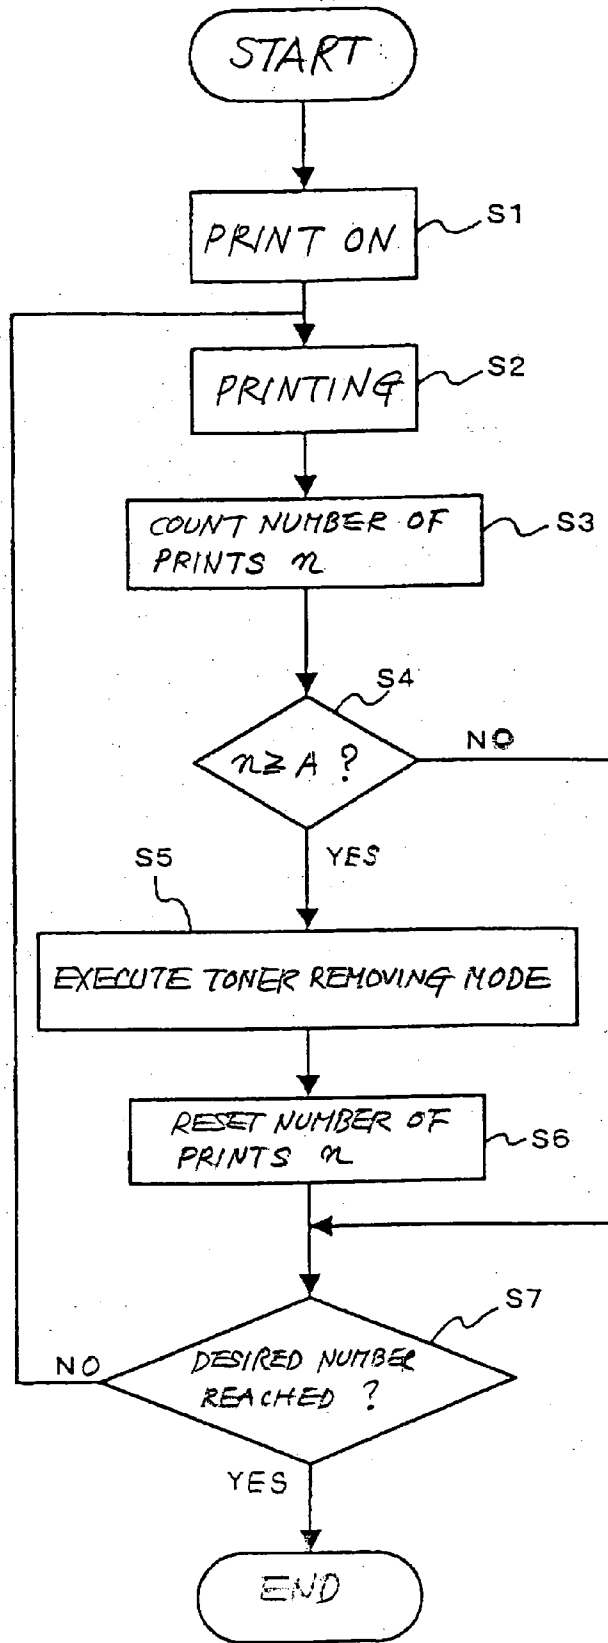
START

PRINT ON

S1

PRINTING

S2

COUNT NUMBER OF PRINTS $n$

S3

S4

$n \geq A$ ?

NO

S5

YES

EXECUTE TONER REMOVING MODE

RESET NUMBER OF PRINTS $n$

S6

S7

NO

DESIRED NUMBER REACHED ?

YES

END